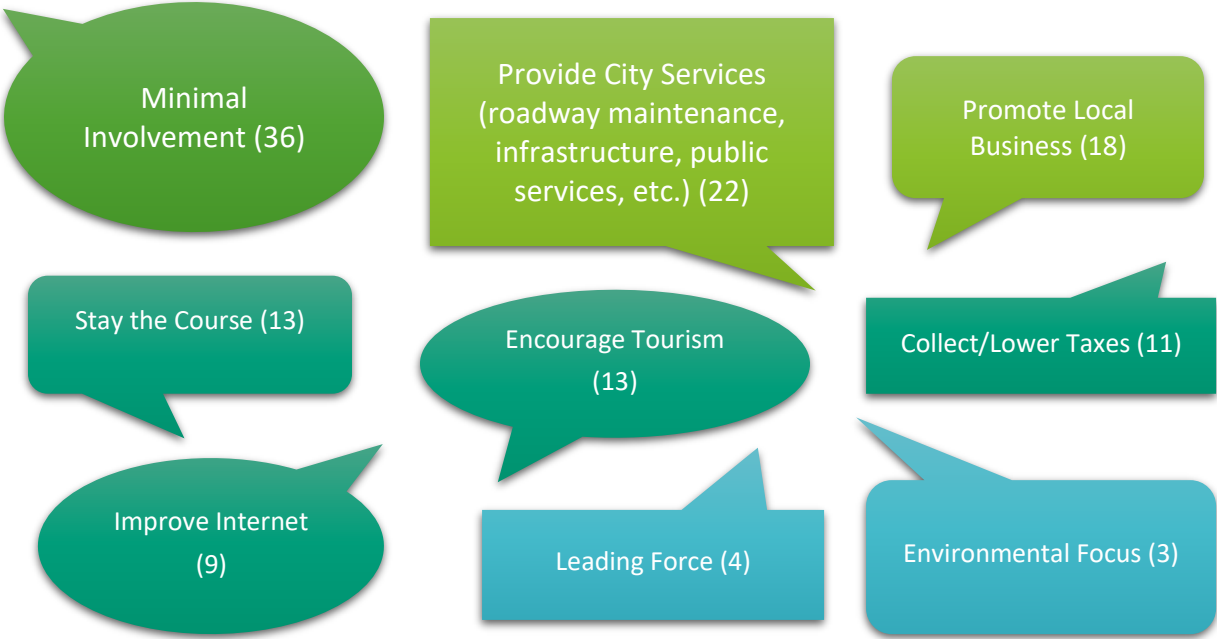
Minimal Involvement (36)

Provide City Services (roadway maintenance, infrastructure, public services, etc.) (22)

Promote Local Business (18)

Stay the Course (13)

Encourage Tourism (13)

Collect/Lower Taxes (11)

Improve Internet (9)

Leading Force (4)

Environmental Focus (3)